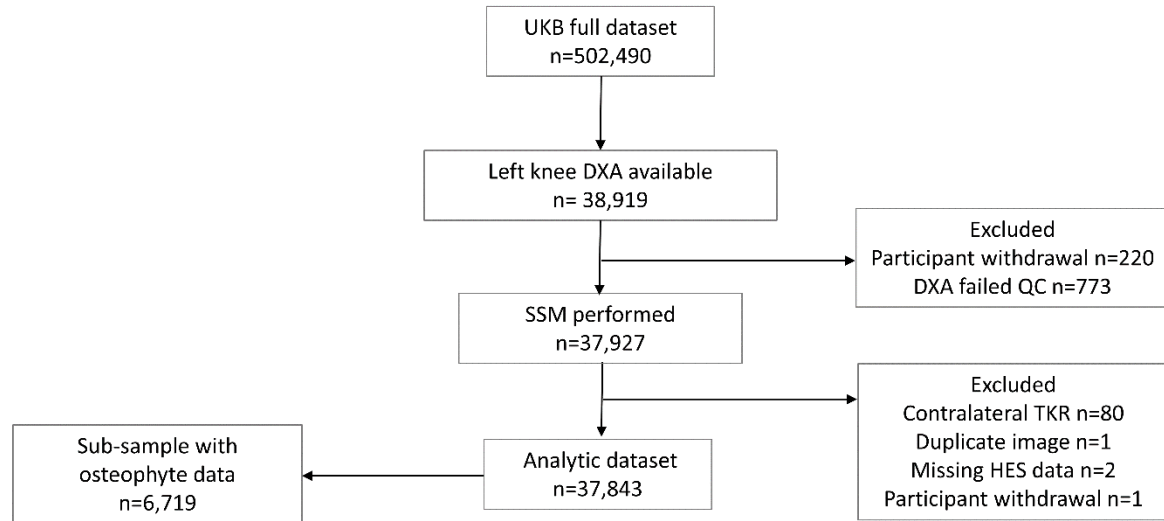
UKB full dataset
n=502,490

Left knee DXA available
n= 38,919

Excluded
Participant withdrawal n=220
DXA failed QC n=773

SSM performed
n=37,927

Excluded
Contralateral TKR n=80
Duplicate image n=1
Missing HES data n=2
Participant withdrawal n=1

Sub-sample with osteophyte data
n=6,719

Analytic dataset
n=37,843